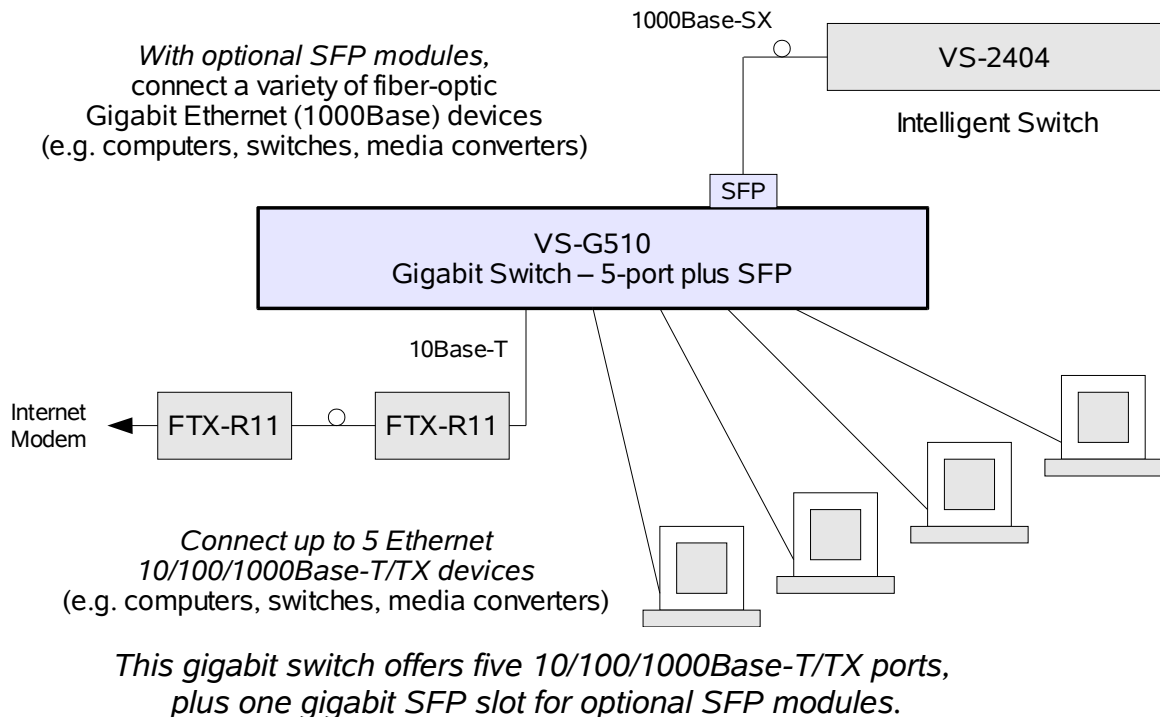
With optional SFP modules, connect a variety of fiber-optic Gigabit Ethernet (1000Base) devices (e.g. computers, switches, media converters)

1000Base-SX

VS-2404

Intelligent Switch

SFP

VS-G510
Gigabit Switch – 5-port plus SFP

10Base-T

Internet Modem

FTX-R11

FTX-R11

Connect up to 5 Ethernet 10/100/1000Base-T/TX devices (e.g. computers, switches, media converters)

This gigabit switch offers five 10/100/1000Base-T/TX ports, plus one gigabit SFP slot for optional SFP modules.